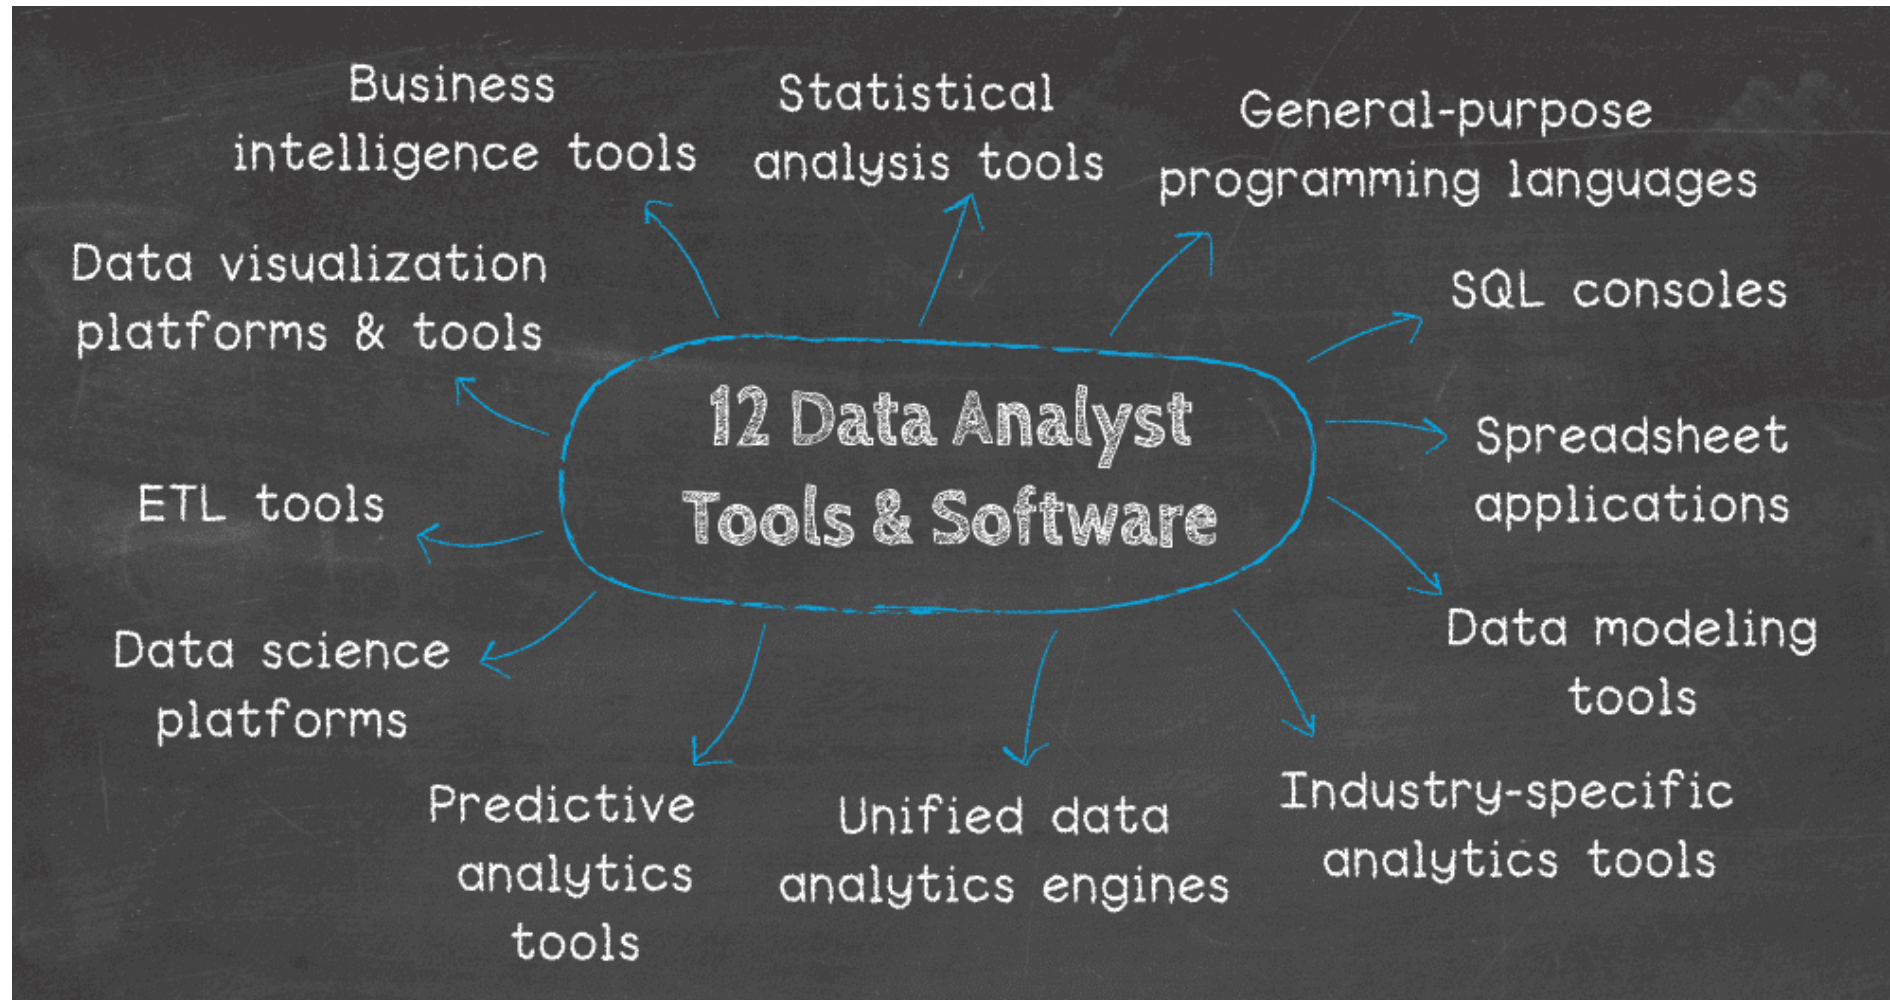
12 Data Analyst Tools & Software

Business intelligence tools

Statistical analysis tools

General-purpose programming languages

SQL consoles

Spreadsheet applications

Data modeling tools

Industry-specific analytics tools

Unified data analytics engines

Predictive analytics tools

Data science platforms

ETL tools

Data visualization platforms & tools